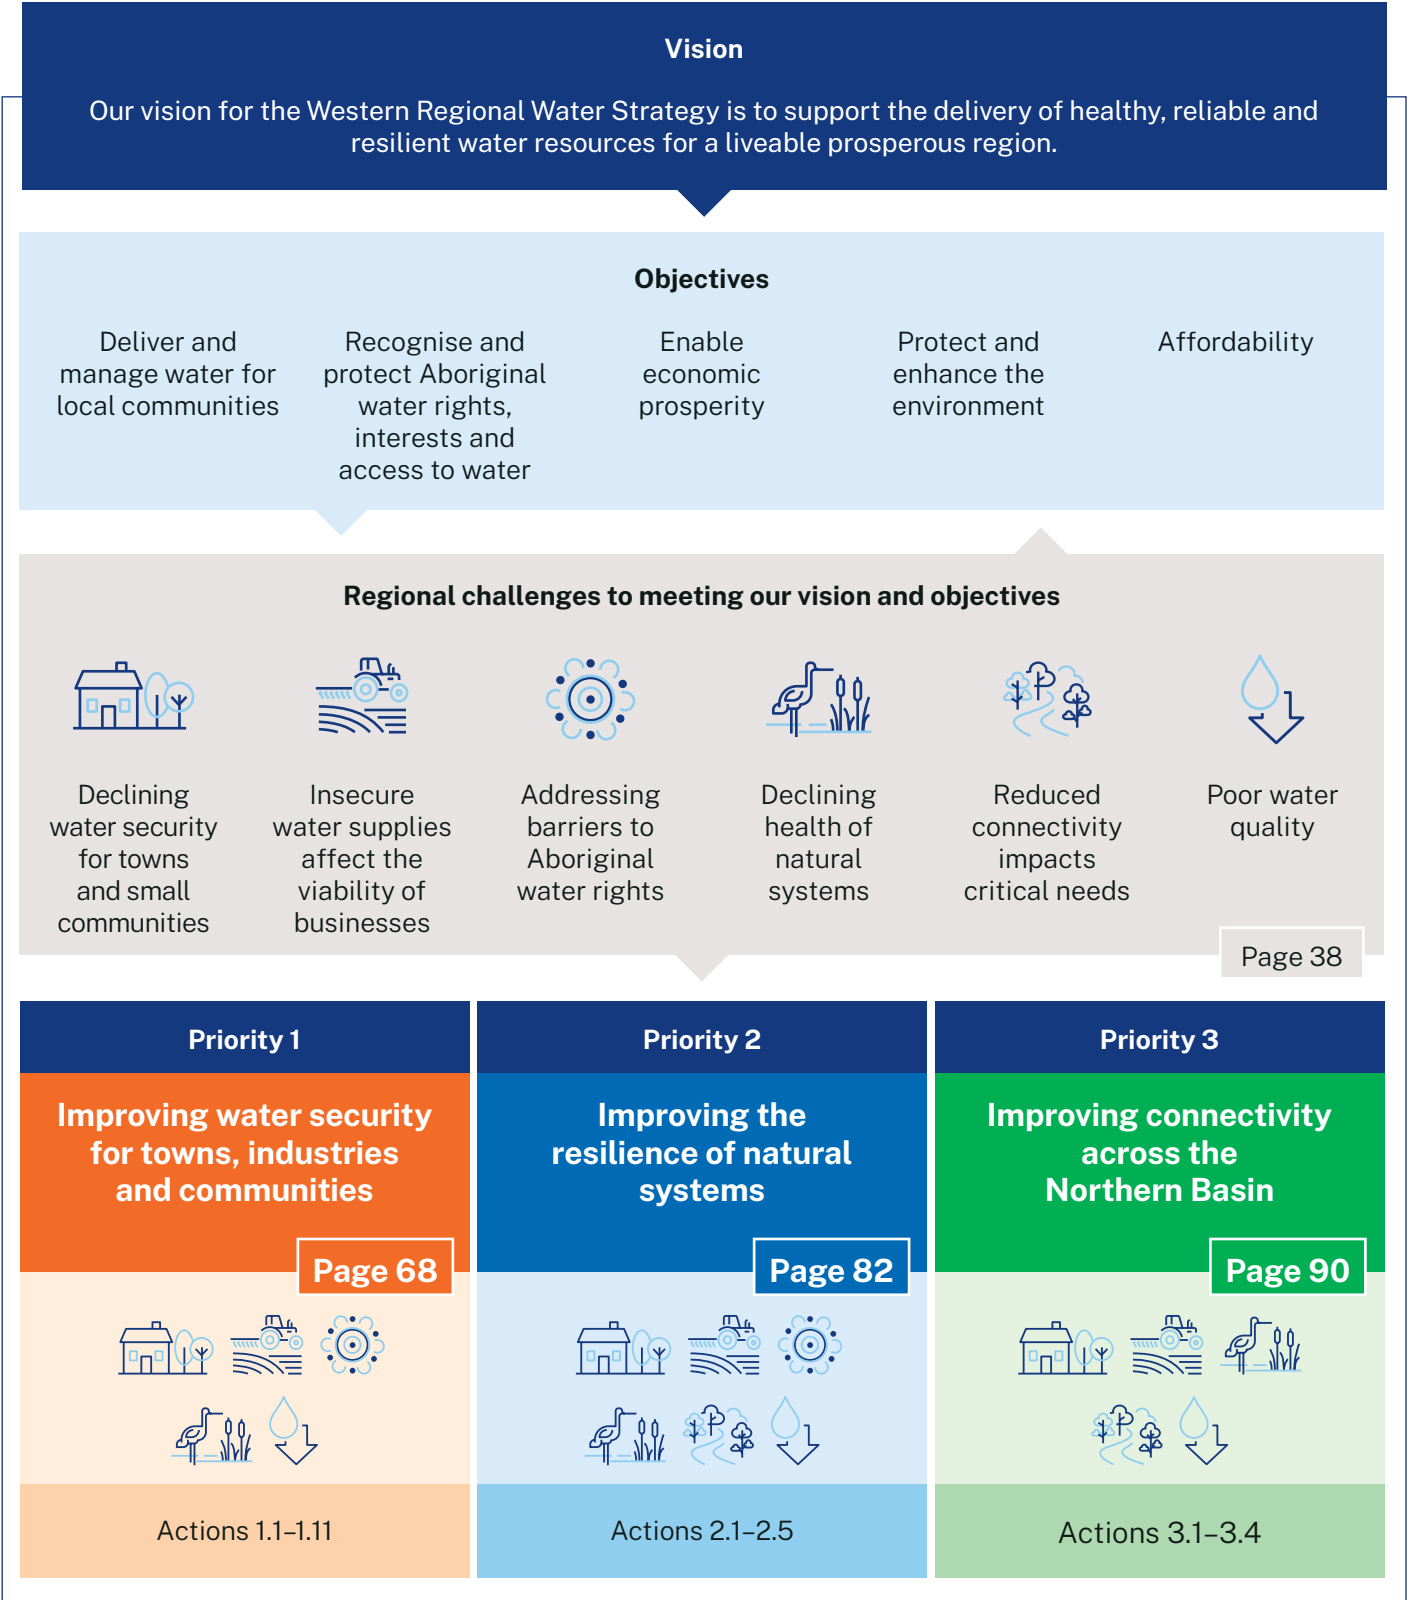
Vision

Our vision for the Western Regional Water Strategy is to support the delivery of healthy, reliable and resilient water resources for a liveable prosperous region.

Objectives

Deliver and manage water for local communities

Recognise and protect Aboriginal water rights, interests and access to water

Enable economic prosperity

Protect and enhance the environment

Affordability

Regional challenges to meeting our vision and objectives

Declining water security for towns and small communities

Insecure water supplies affect the viability of businesses

Addressing barriers to Aboriginal water rights

Declining health of natural systems

Reduced connectivity impacts critical needs

Poor water quality

Page 38

Priority 1

Improving water security for towns, industries and communities

Page 68

Actions 1.1–1.11

Priority 2

Improving the resilience of natural systems

Page 82

Actions 2.1–2.5

Priority 3

Improving connectivity across the Northern Basin

Page 90

Actions 3.1–3.4